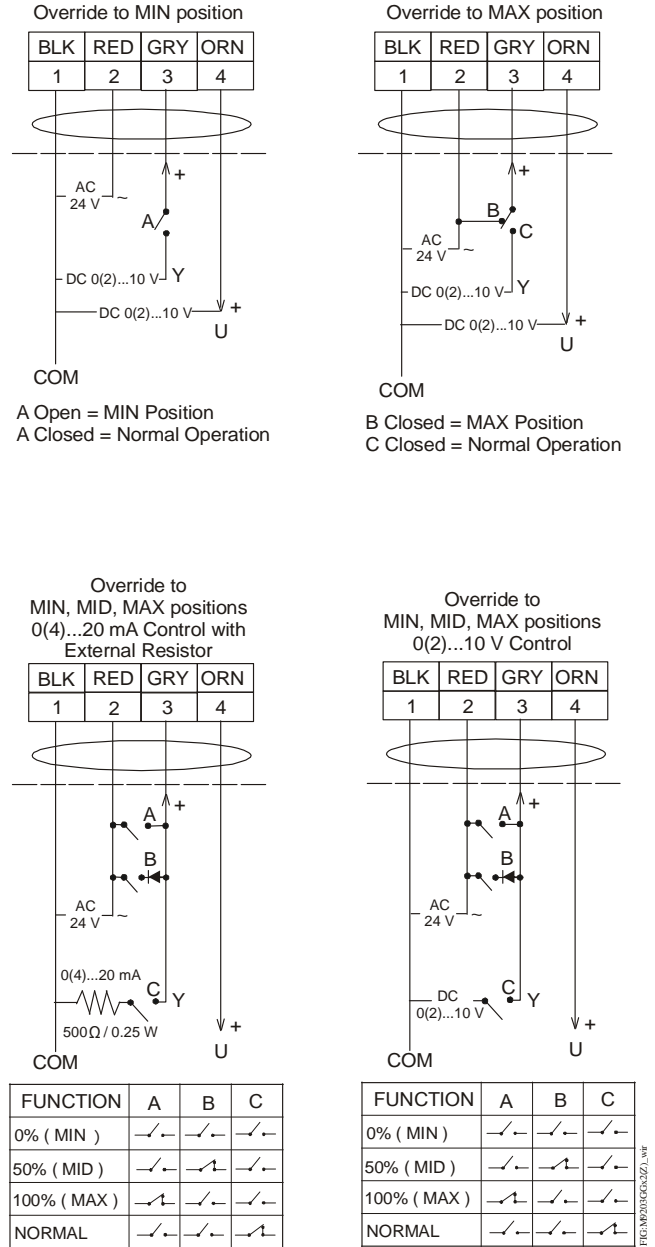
Override to MIN position

| BLK | RED | GRY | ORN |
|---|---|---|---|
| 1 | 2 | 3 | 4 |

AC 24 V ~

+

A

DC 0(2)...10 V Y

DC 0(2)...10 V + U

COM

A Open = MIN Position
A Closed = Normal Operation

Override to MAX position

| BLK | RED | GRY | ORN |
|---|---|---|---|
| 1 | 2 | 3 | 4 |

+

B C

AC 24 V ~

DC 0(2)...10 V Y

DC 0(2)...10 V + U

COM

B Closed = MAX Position
C Closed = Normal Operation

Override to MIN, MID, MAX positions 0(4)...20 mA Control with External Resistor

| BLK | RED | GRY | ORN |
|---|---|---|---|
| 1 | 2 | 3 | 4 |

A +

B

AC 24 V ~

0(4)...20 mA

C Y

500Ω / 0.25 W

+ U

COM

| FUNCTION | A | B | C |
|---|---|---|---|
| 0% ( MIN ) | | | |
| 50% ( MID ) | | | |
| 100% ( MAX ) | | | |
| NORMAL | | | |

Override to MIN, MID, MAX positions 0(2)...10 V Control

| BLK | RED | GRY | ORN |
|---|---|---|---|
| 1 | 2 | 3 | 4 |

A +

B

AC 24 V ~

DC 0(2)...10 V C Y

+ U

COM

| FUNCTION | A | B | C |
|---|---|---|---|
| 0% ( MIN ) | | | |
| 50% ( MID ) | | | |
| 100% ( MAX ) | | | |
| NORMAL | | | |

FIG:M9203GGx2(Z)_wir